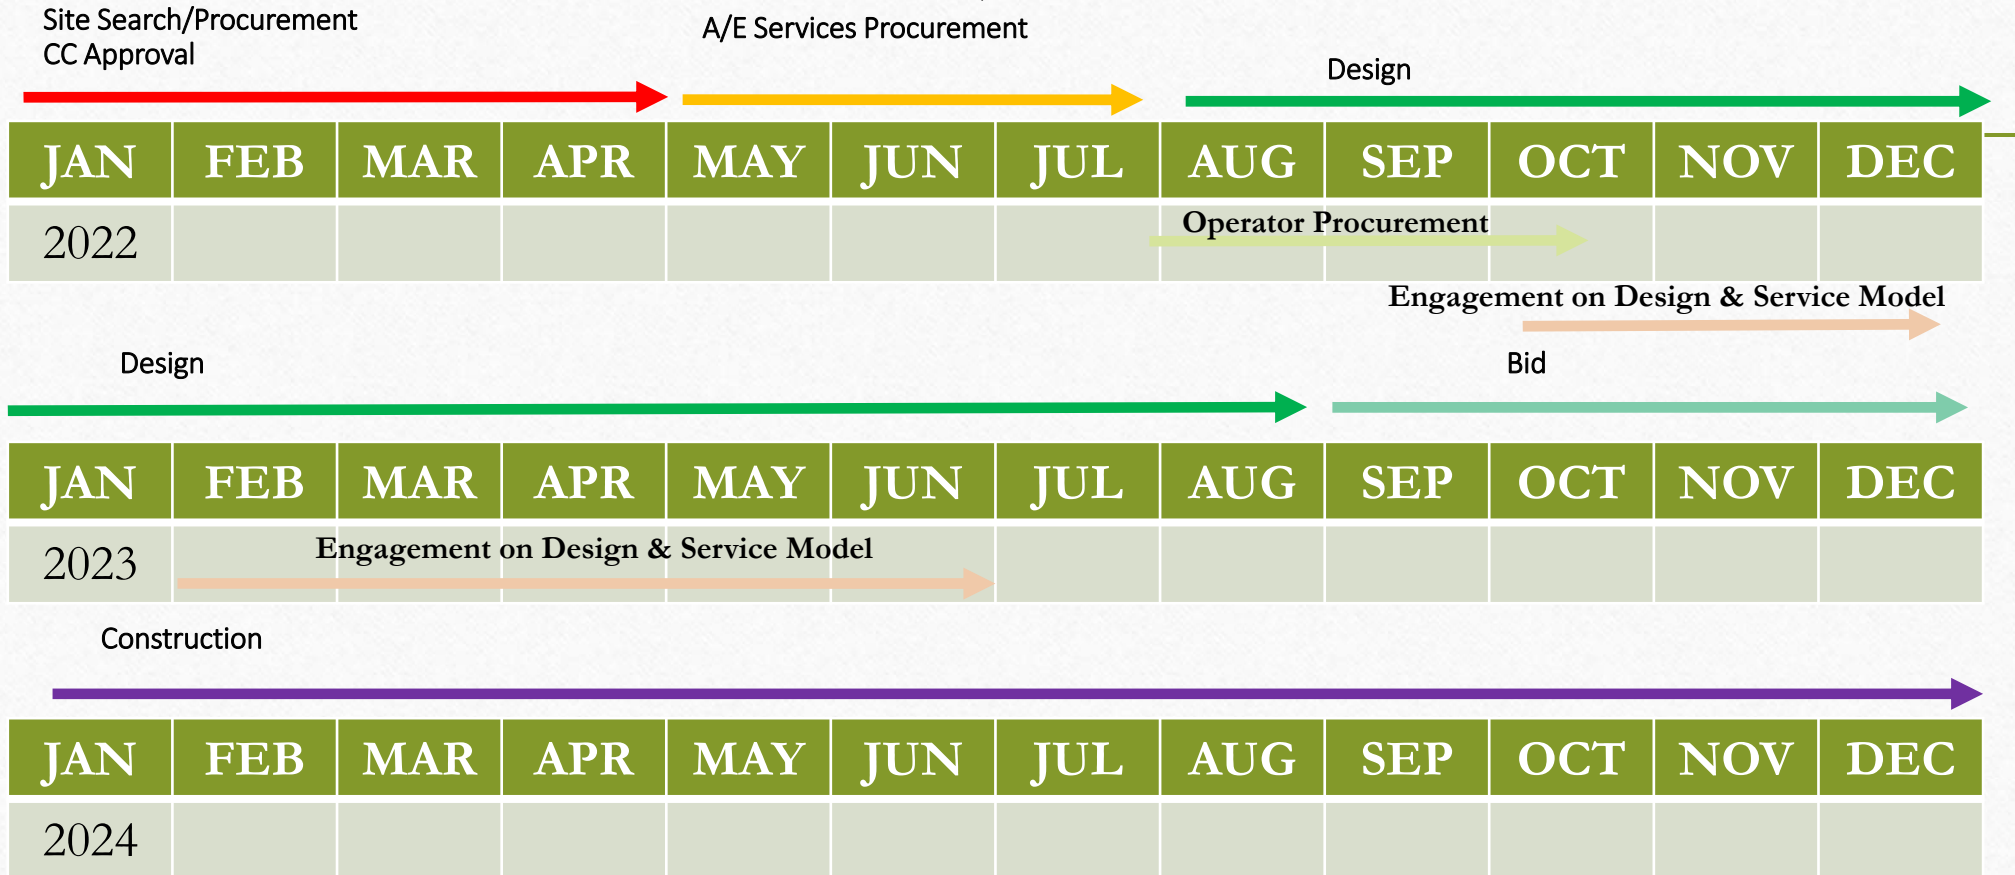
Site Search/Procurement
CC Approval

A/E Services Procurement

Design

| JAN | FEB | MAR | APR | MAY | JUN | JUL | AUG | SEP | OCT | NOV | DEC |
|---|---|---|---|---|---|---|---|---|---|---|---|
| 2022 | | | | | | | | | | | |

Operator Procurement

Engagement on Design & Service Model

Design

Bid

| JAN | FEB | MAR | APR | MAY | JUN | JUL | AUG | SEP | OCT | NOV | DEC |
|---|---|---|---|---|---|---|---|---|---|---|---|
| 2023 | | | | | | | | | | | |

Engagement on Design & Service Model

Construction

| JAN | FEB | MAR | APR | MAY | JUN | JUL | AUG | SEP | OCT | NOV | DEC |
|---|---|---|---|---|---|---|---|---|---|---|---|
| 2024 | | | | | | | | | | | |